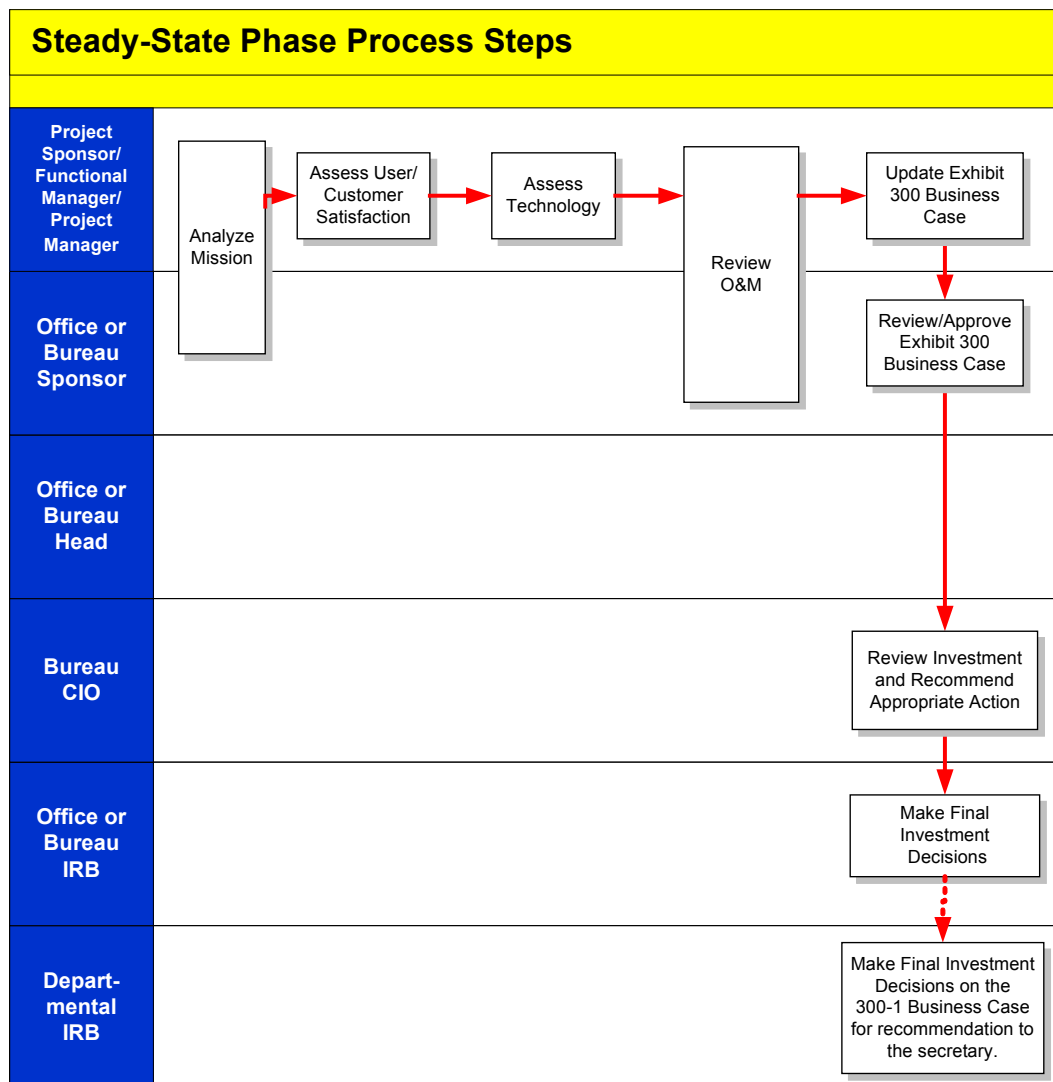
Steady-State Phase Process Steps

Project Sponsor/ Functional Manager/ Project Manager

Analyze Mission

Assess User/ Customer Satisfaction

Assess Technology

Review O&M

Update Exhibit 300 Business Case

Office or Bureau Sponsor

Review/Approve Exhibit 300 Business Case

Office or Bureau Head

Bureau CIO

Review Investment and Recommend Appropriate Action

Office or Bureau IRB

Make Final Investment Decisions

Depart-mental IRB

Make Final Investment Decisions on the 300-1 Business Case for recommendation to the secretary.